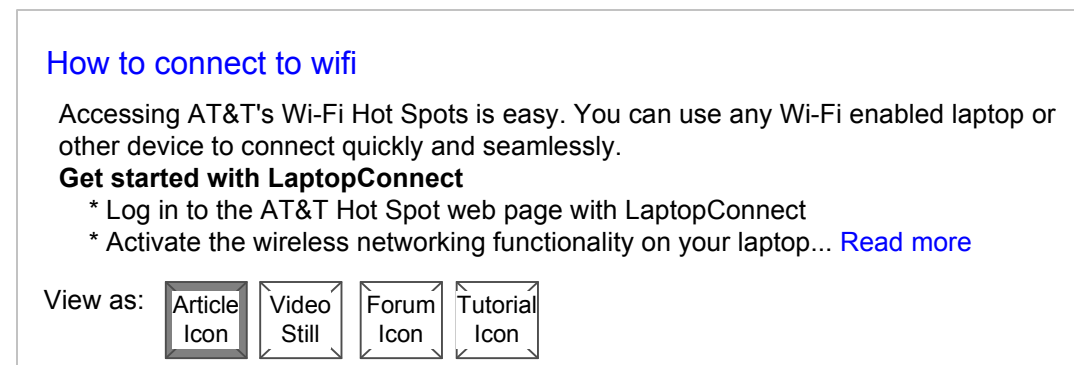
How to connect to wifi

Accessing AT&T's Wi-Fi Hot Spots is easy. You can use any Wi-Fi enabled laptop or other device to connect quickly and seamlessly.

**Get started with LaptopConnect**

\* Log in to the AT&T Hot Spot web page with LaptopConnect

\* Activate the wireless networking functionality on your laptop... Read more

View as: Article Icon | Video Still | Forum Icon | Tutorial Icon